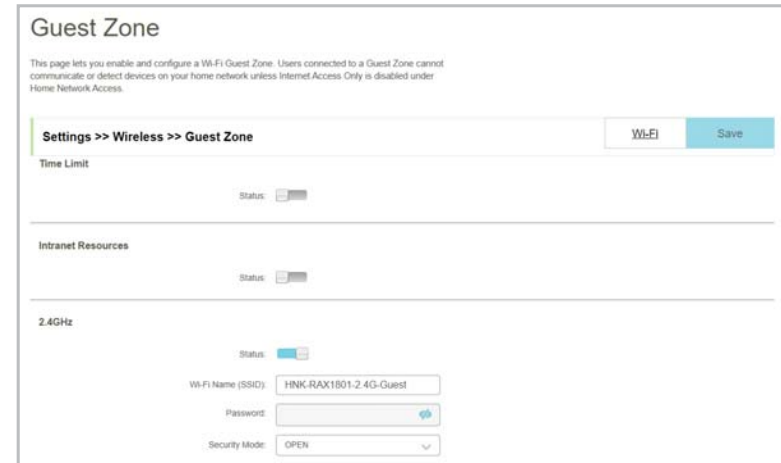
Guest Zone

This page lets you enable and configure a Wi-Fi Guest Zone. Users connected to a Guest Zone cannot communicate or detect devices on your home network unless Internet Access Only is disabled under Home Network Access.

Settings >> Wireless >> Guest Zone

Wi-Fi

Save

Time Limit

Status:

Intranet Resources

Status:

2.4GHz

Status:

Wi-Fi Name (SSID): HNK-RAX1801-2.4G-Guest

Password:

Security Mode: OPEN